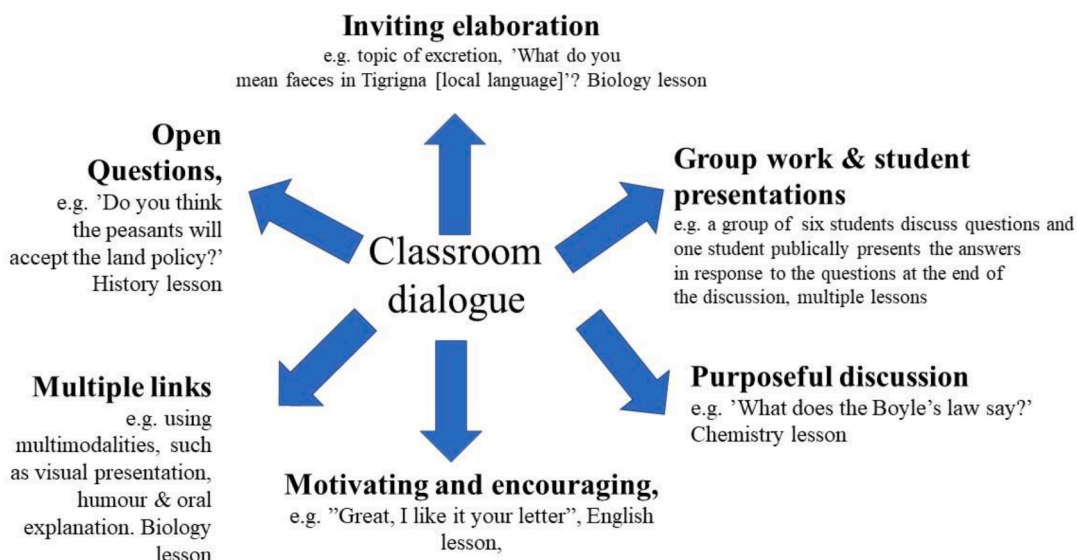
**Inviting elaboration**
e.g. topic of excretion, 'What do you mean faeces in Tigrigna [local language]'? Biology lesson

**Open Questions,**
e.g. 'Do you think the peasants will accept the land policy?' History lesson

Classroom dialogue

**Group work & student presentations**
e.g. a group of six students discuss questions and one student publically presents the answers in response to the questions at the end of the discussion, multiple lessons

**Multiple links**
e.g. using multimodalities, such as visual presentation, humour & oral explanation. Biology lesson

**Purposeful discussion**
e.g. 'What does the Boyle's law say?' Chemistry lesson

**Motivating and encouraging,**
e.g. "Great, I like it your letter", English lesson,